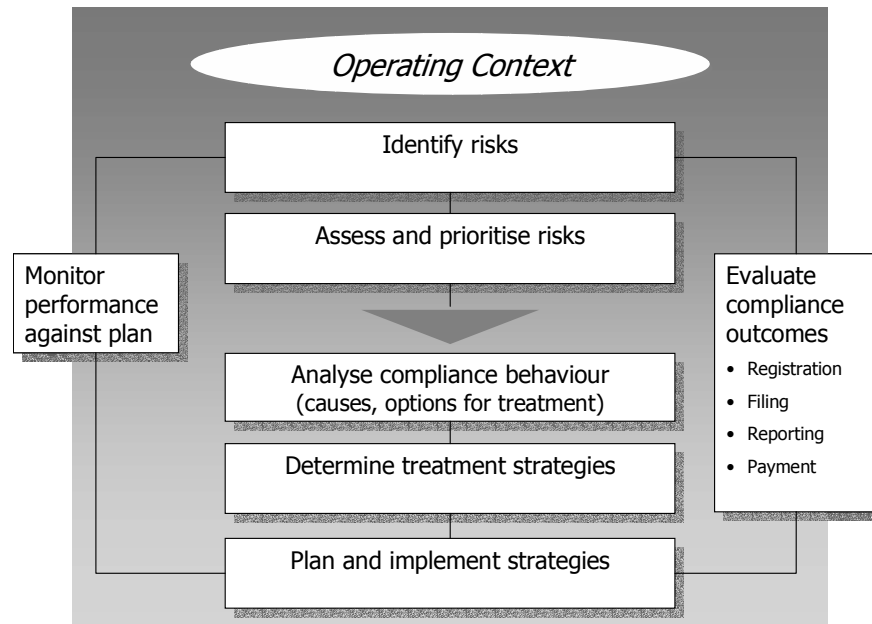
*Operating Context*

Identify risks

Assess and prioritise risks

Monitor performance against plan

Evaluate compliance outcomes

- Registration
- Filing
- Reporting
- Payment

Analyse compliance behaviour (causes, options for treatment)

Determine treatment strategies

Plan and implement strategies